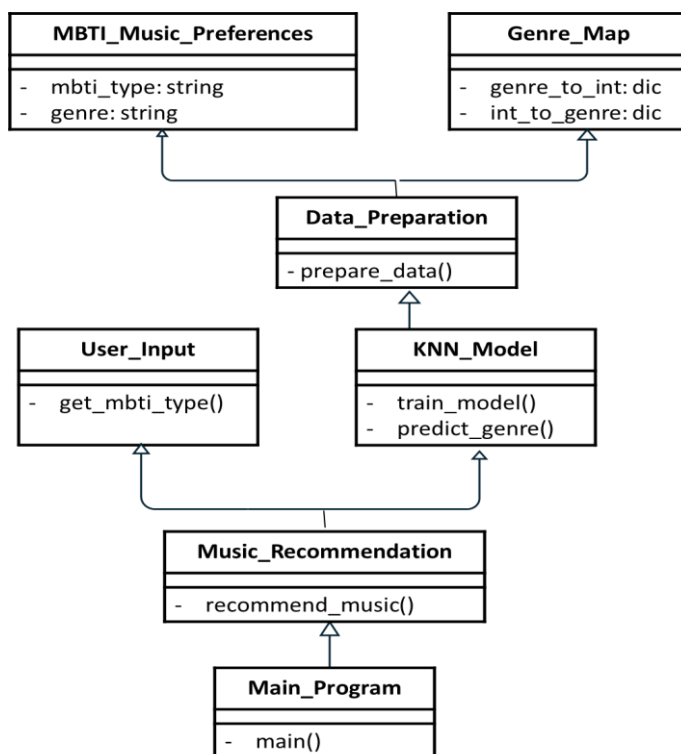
MBTI_Music_Preferences

- mbti_type: string
- genre: string

Genre_Map

- genre_to_int: dic
- int_to_genre: dic

Data_Preparation

- prepare_data()

User_Input

- get_mbti_type()

KNN_Model

- train_model()
- predict_genre()

Music_Recommendation

- recommend_music()

Main_Program

- main()